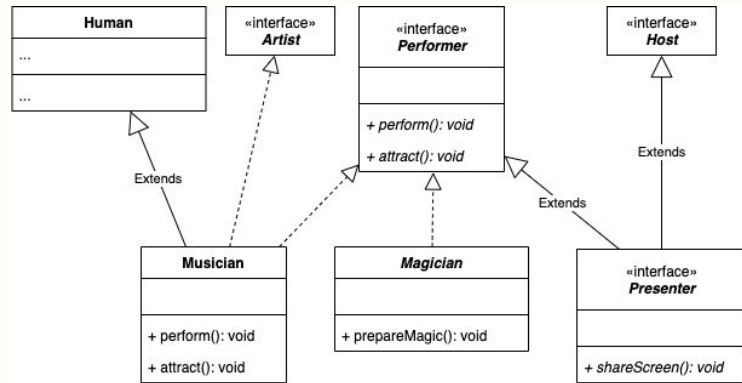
Human

...

...

«interface»
Artist

«interface»
Performer

+ perform(): void

+ attract(): void

«interface»
Host

Extends

Extends

Extends

Musician

+ perform(): void

+ attract(): void

Magician

+ prepareMagic(): void

«interface»
Presenter

+ shareScreen(): void